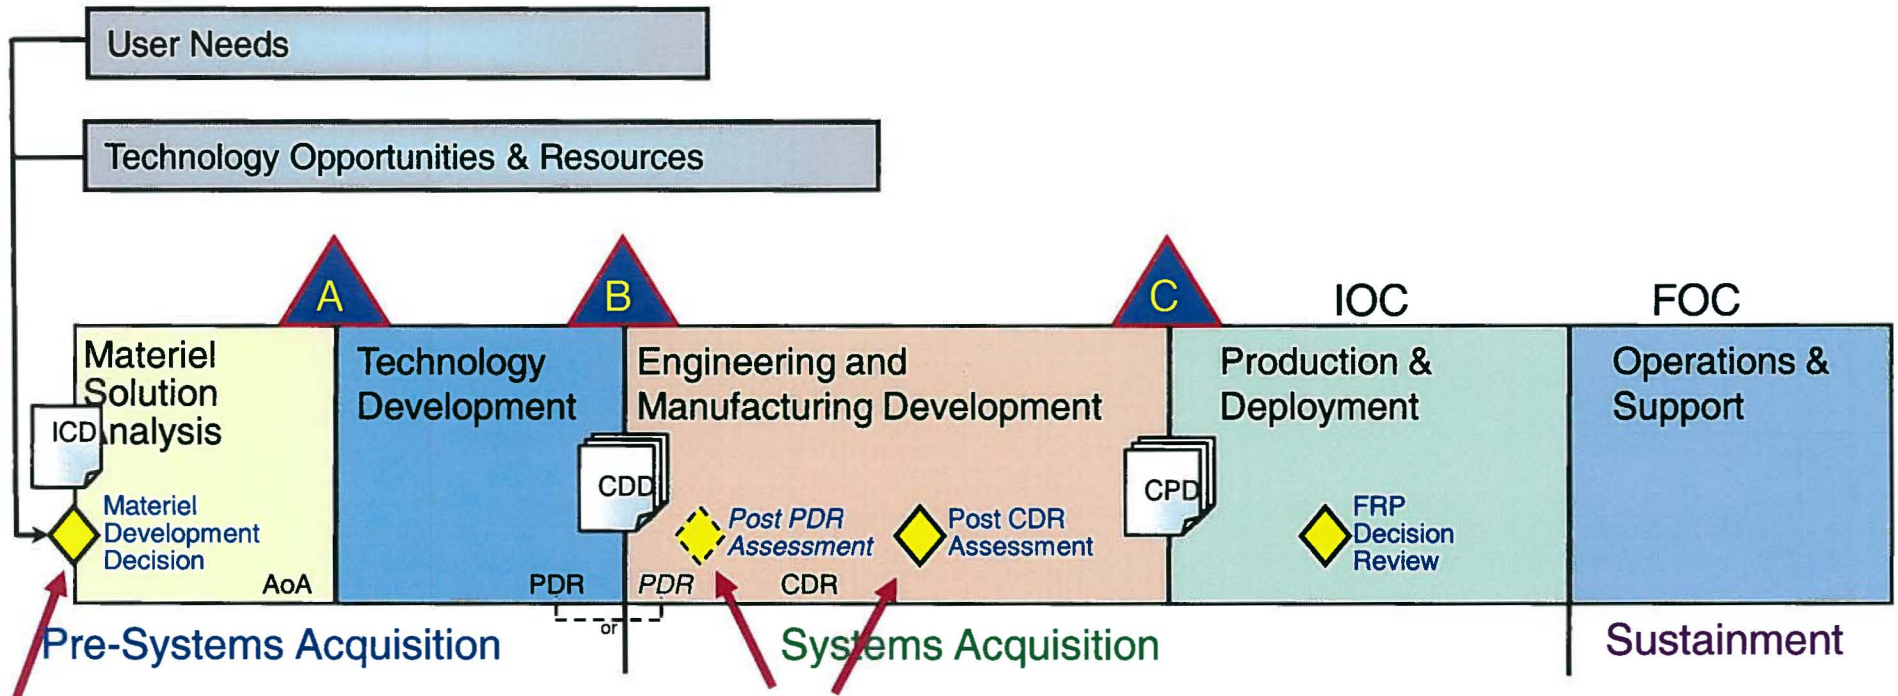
User Needs

Technology Opportunities & Resources

A

B

C

IOC

FOC

Materiel Solution Analysis

ICD

Materiel Development Decision

AoA

Technology Development

PDR

CDD

Engineering and Manufacturing Development

Post PDR Assessment

Post CDR Assessment

PDR

CDR

or

CPD

Production & Deployment

FRP Decision Review

Operations & Support

Pre-Systems Acquisition

Systems Acquisition

Sustainment